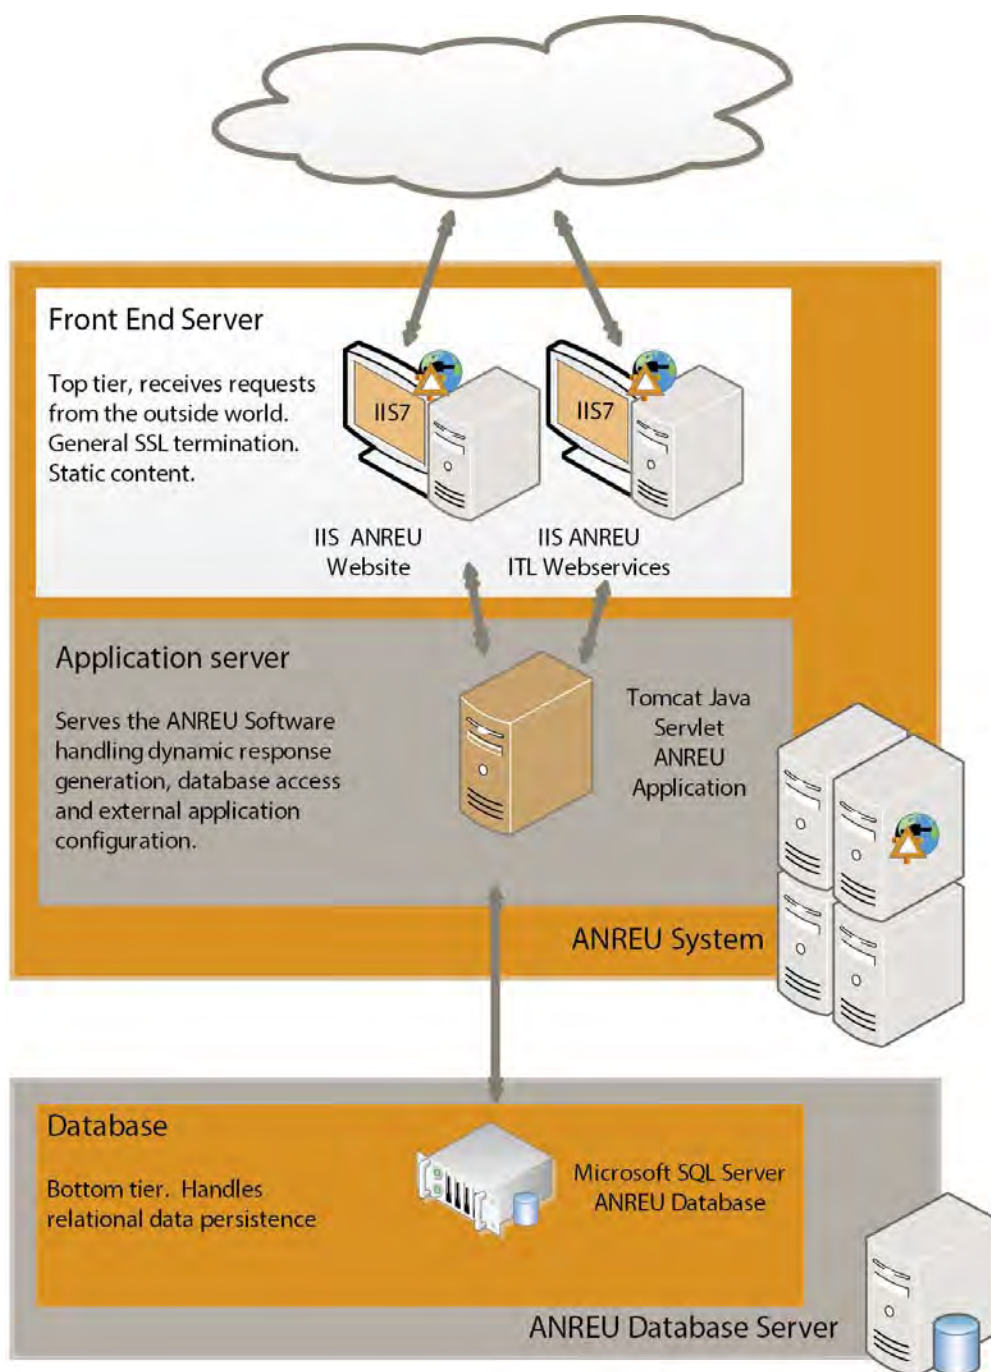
Front End Server

Top tier, receives requests from the outside world. General SSL termination. Static content.

IIS7

IIS7

IIS ANREU Website

IIS ANREU ITL Webservices

Application server

Serves the ANREU Software handling dynamic response generation, database access and external application configuration.

Tomcat Java Servlet ANREU Application

ANREU System

Database

Bottom tier. Handles relational data persistence

Microsoft SQL Server ANREU Database

ANREU Database Server